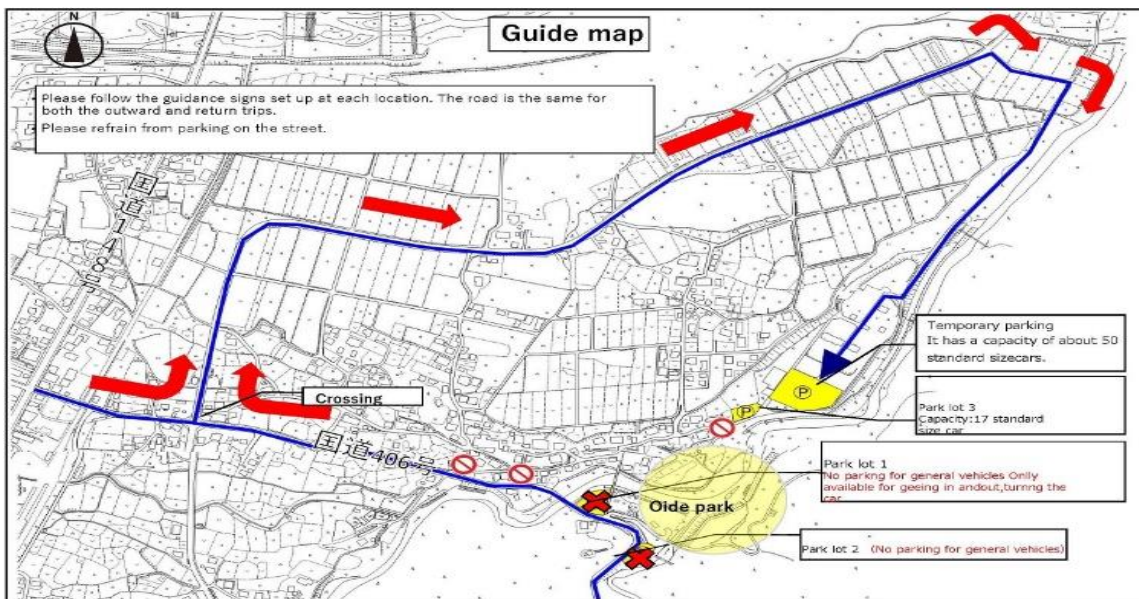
N

Guide map

Please follow the guidance signs set up at each location. The road is the same for both the outward and return trips.
Please refrain from parking on the street.

国道148号

Temporary parking
It has a capacity of about 50 standard sizecars.

Ⓟ

Crossing

P

Park lot 3
Capacity:17 standard size car

国道406号

Park lot 1
No parkng for general vehicles Only available for geeing in andout,turnng the car

Oide park

Park lot 2 (No parking for general vehicles)